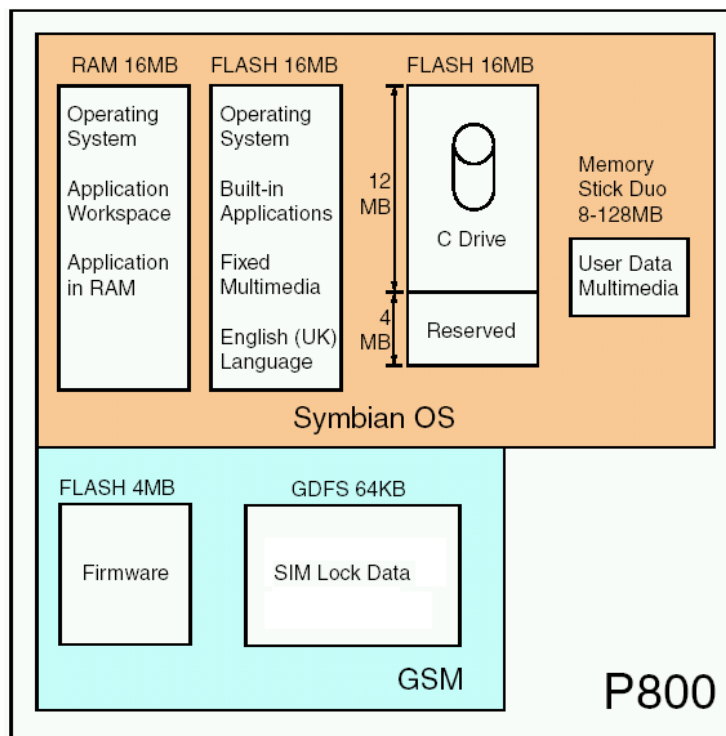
RAM 16MB

Operating System

Application Workspace

Application in RAM

FLASH 16MB

Operating System

Built-in Applications

Fixed Multimedia

English (UK) Language

FLASH 16MB

12 MB

C Drive

4 MB

Reserved

Memory Stick Duo 8-128MB

User Data Multimedia

Symbian OS

FLASH 4MB

Firmware

GDFS 64KB

SIM Lock Data

GSM

P800